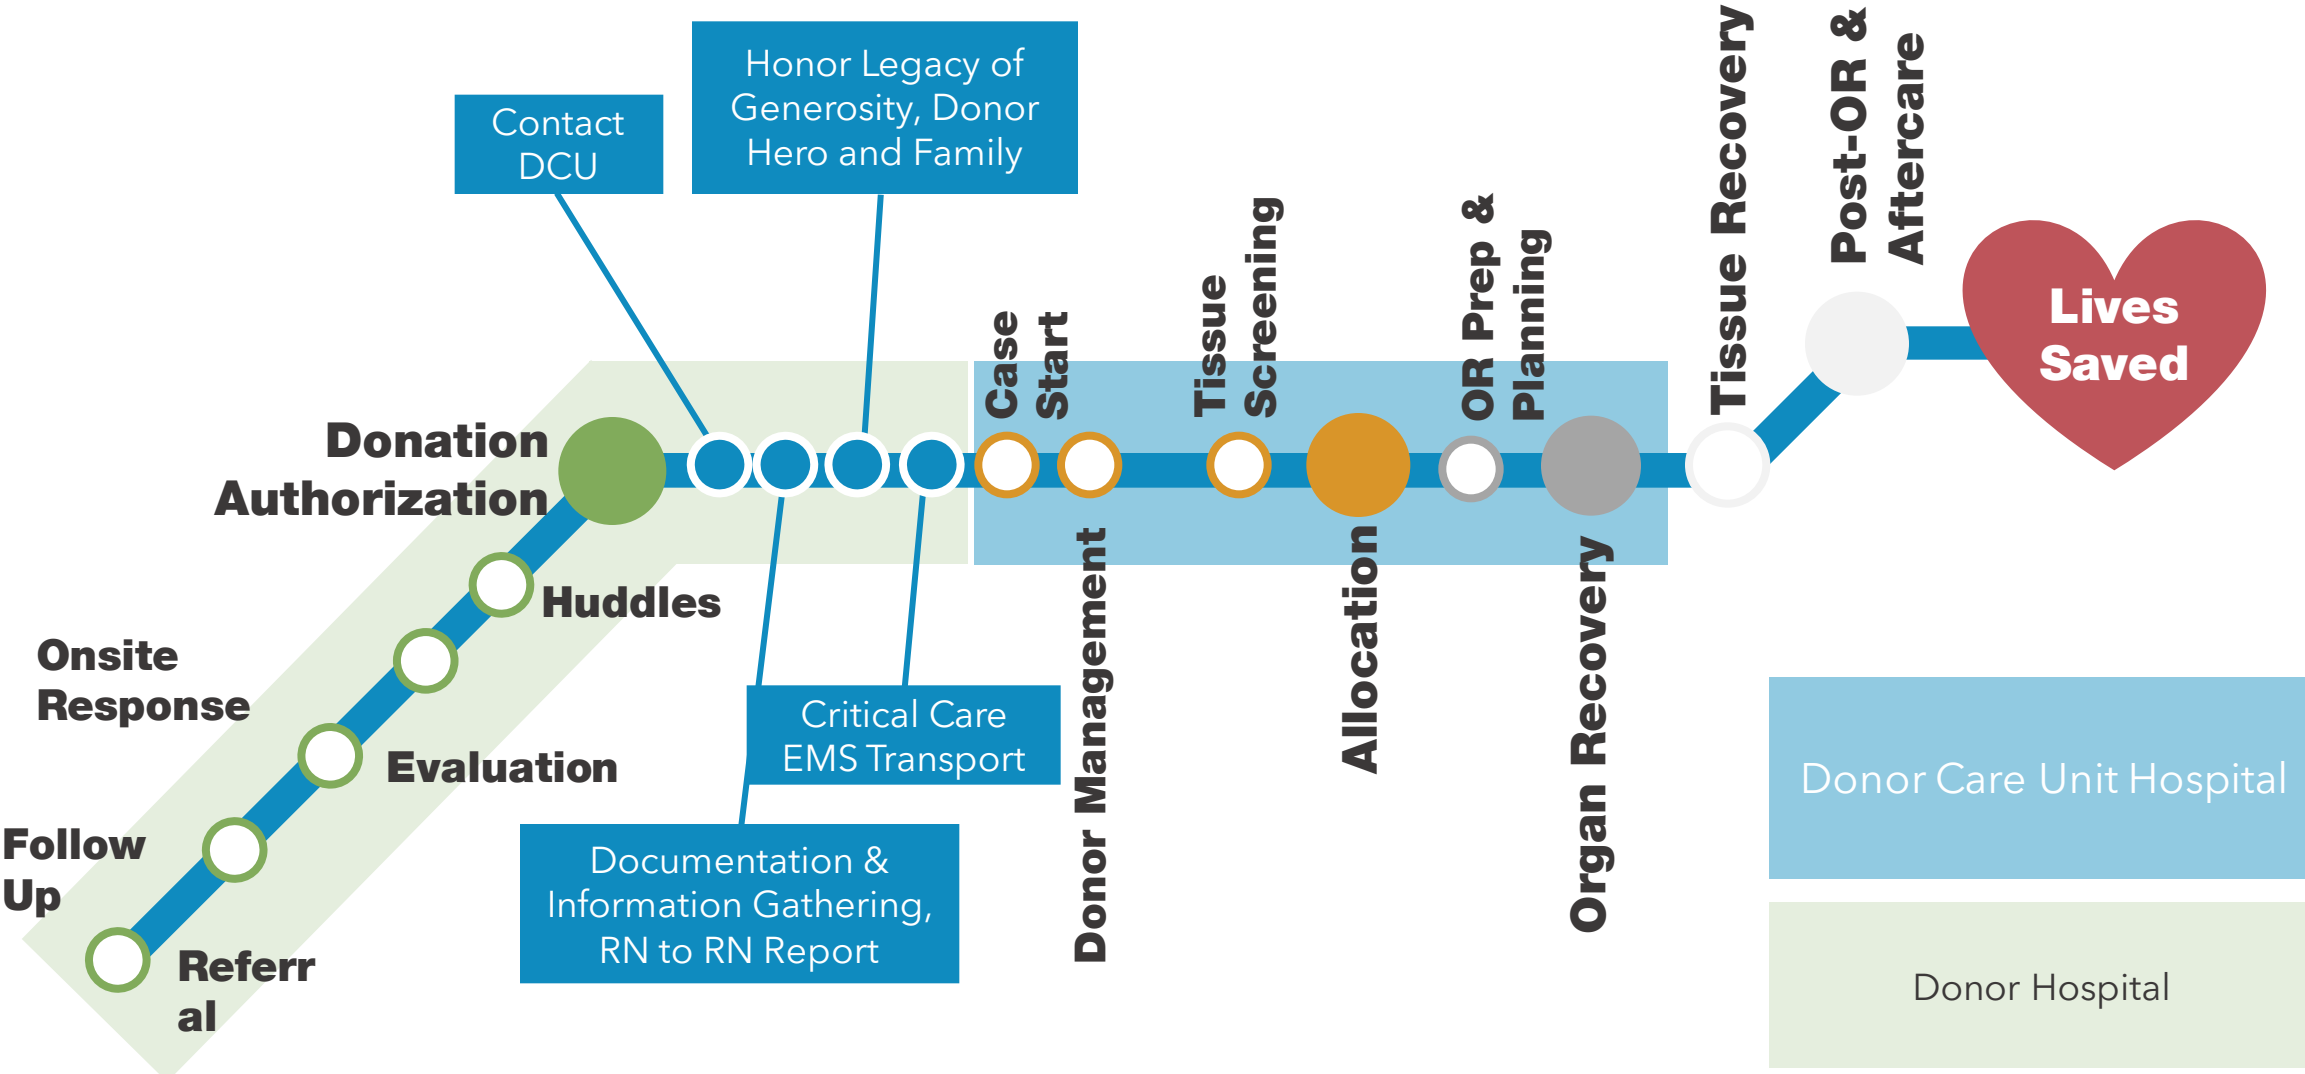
Contact DCU

Honor Legacy of Generosity, Donor Hero and Family

Case Start

Tissue Screening

OR Prep & Planning

Tissue Recovery

Post-OR & Aftercare

Lives Saved

Donation Authorization

Huddles

Onsite Response

Evaluation

Follow Up

Referr al

Critical Care EMS Transport

Documentation & Information Gathering, RN to RN Report

Donor Management

Allocation

Organ Recovery

Donor Care Unit Hospital

Donor Hospital